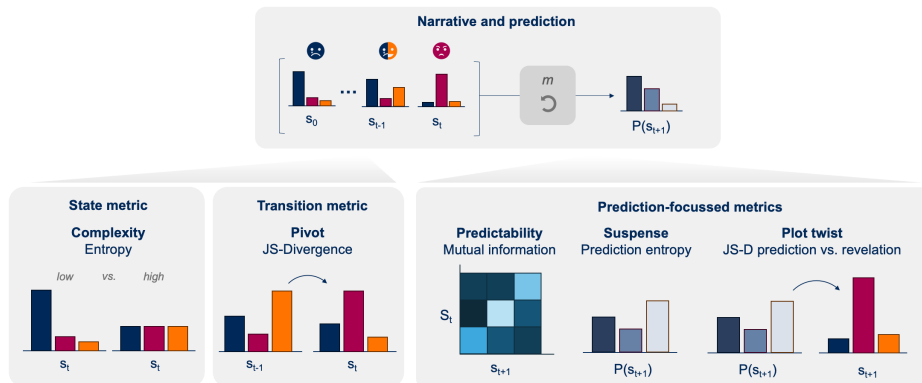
Narrative and prediction

...

$s_0$ $s_{t-1}$ $s_t$

m

$P(s_{t+1})$

State metric

Complexity
Entropy

low vs. high

$s_t$ $s_t$

Transition metric

Pivot
JS-Divergence

$s_{t-1}$ $s_t$

Prediction-focussed metrics

Predictability
Mutual information

$S_t$

$s_{t+1}$

Suspense
Prediction entropy

$P(s_{t+1})$

Plot twist
JS-D prediction vs. revelation

$P(s_{t+1})$ $s_{t+1}$